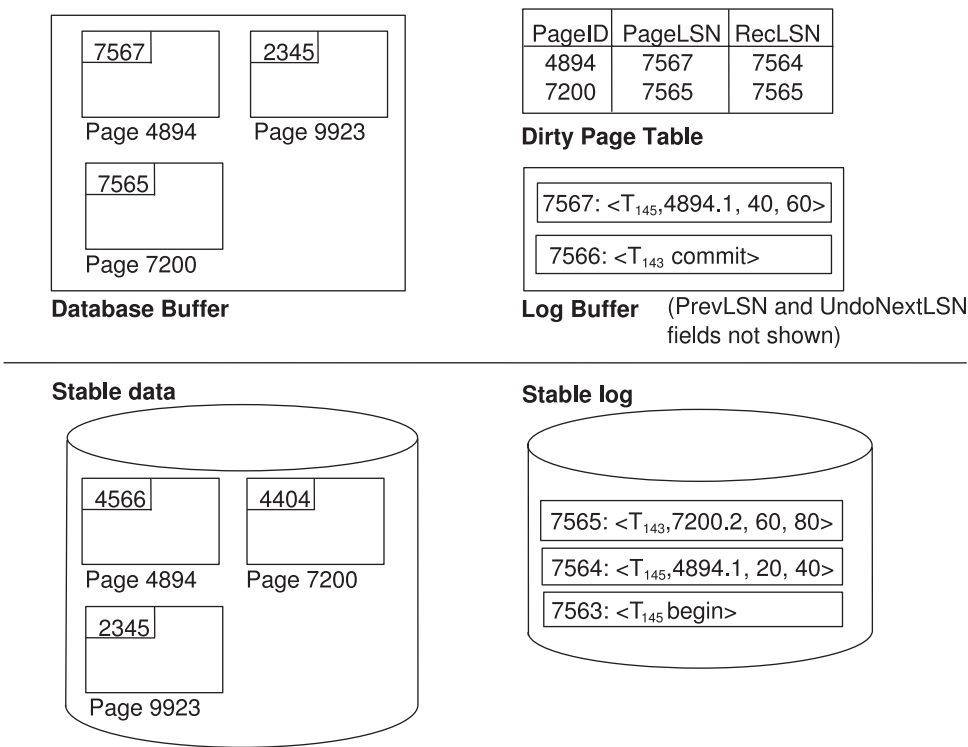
7567

Page 4894

2345

Page 9923

7565

Page 7200

Database Buffer

| PageID | PageLSN | RecLSN |
|---|---|---|
| 4894 | 7567 | 7564 |
| 7200 | 7565 | 7565 |

Dirty Page Table

7567: <$T_{145}$,4894.1, 40, 60>

7566: <$T_{143}$ commit>

Log Buffer (PrevLSN and UndoNextLSN fields not shown)

Stable data

4566

Page 4894

4404

Page 7200

2345

Page 9923

Stable log

7565: <$T_{143}$,7200.2, 60, 80>

7564: <$T_{145}$,4894.1, 20, 40>

7563: <$T_{145}$ begin>